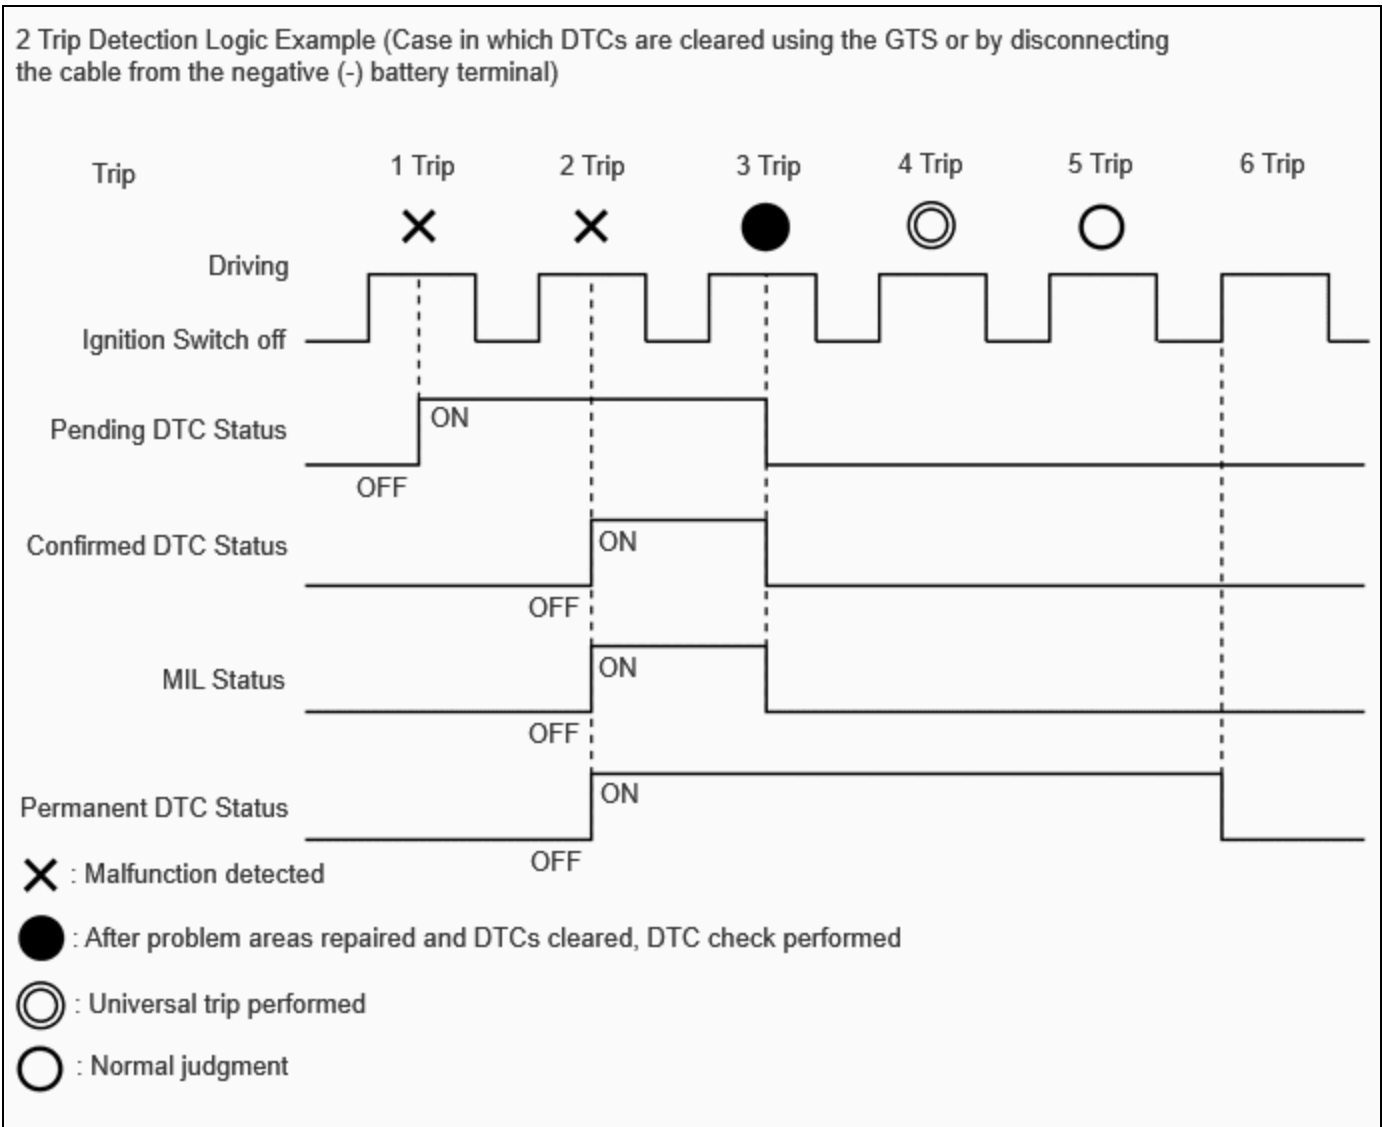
2 Trip Detection Logic Example (Case in which DTCs are cleared using the GTS or by disconnecting the cable from the negative (-) battery terminal)

Trip
1 Trip
2 Trip
3 Trip
4 Trip
5 Trip
6 Trip

Driving
Ignition Switch off

Pending DTC Status
ON
OFF

Confirmed DTC Status
ON
OFF

MIL Status
ON
OFF

Permanent DTC Status
ON
OFF

: Malfunction detected
: After problem areas repaired and DTCs cleared, DTC check performed
: Universal trip performed
: Normal judgment